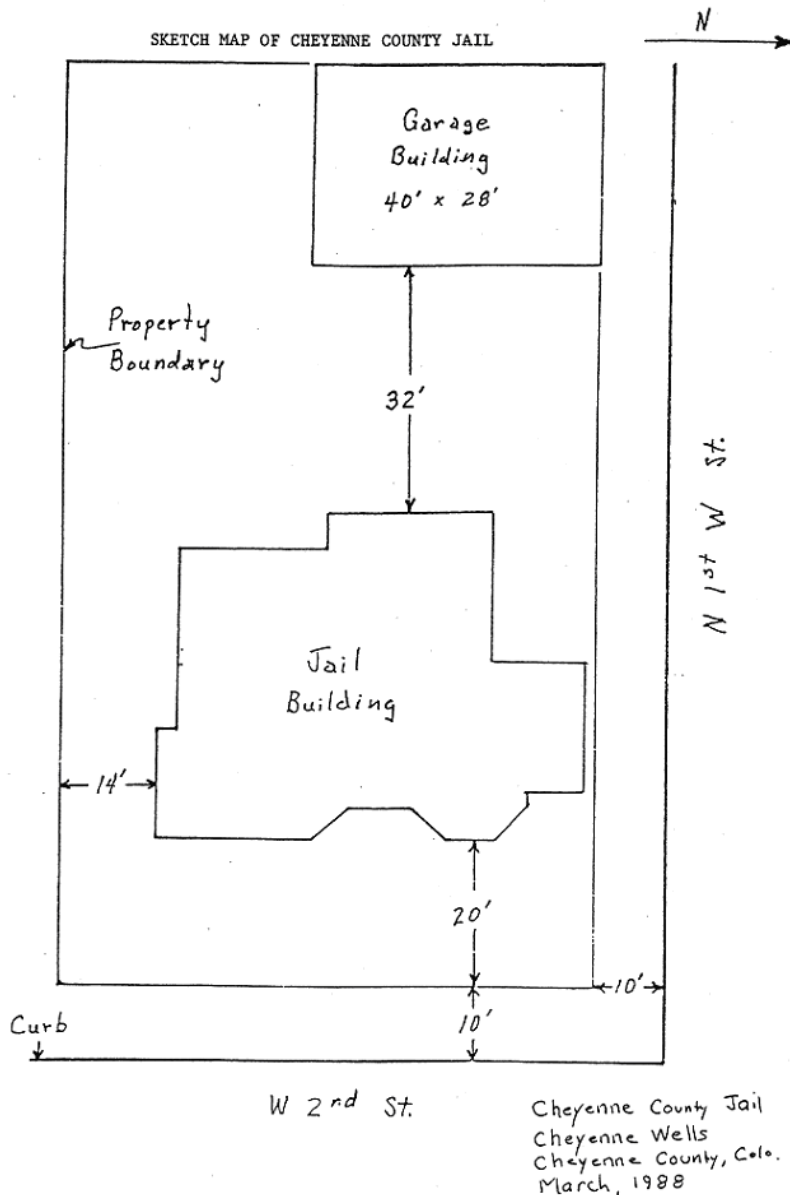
SKETCH MAP OF CHEYENNE COUNTY JAIL

N

Garage Building $40' \times 28'$

Property Boundary

32'

N 1st W St.

Jail Building

14'

20'

10'

10'

Curb

W 2nd St.

Cheyenne County Jail
Cheyenne Wells
Cheyenne County, Colo.
March, 1988